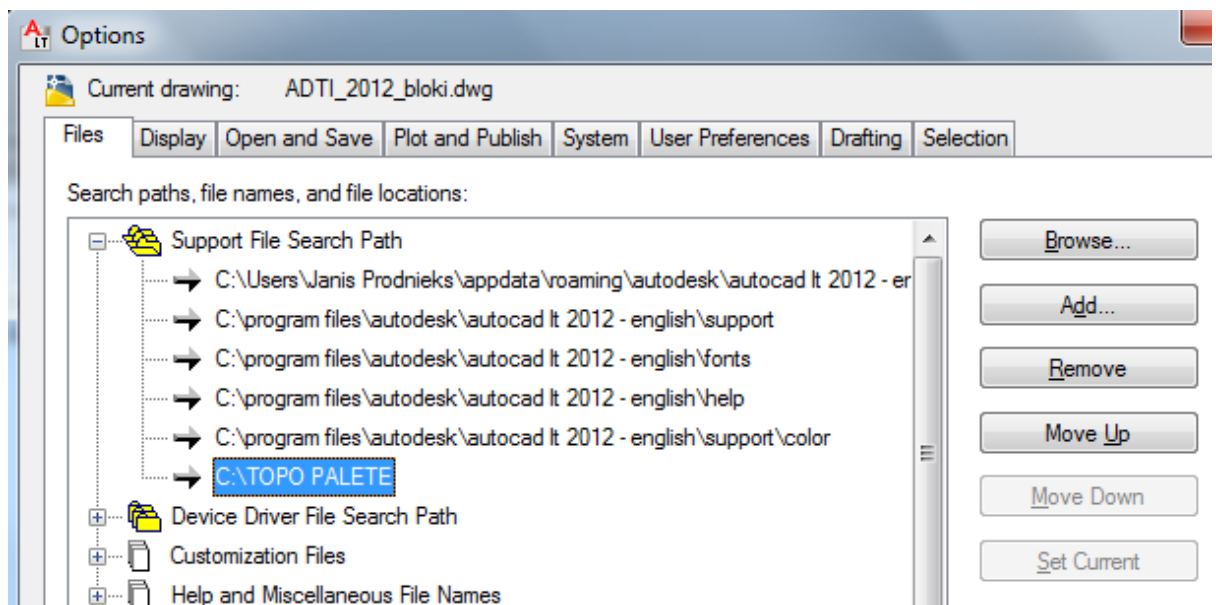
Options

Current drawing: ADTI_2012_bloki.dwg

Files | Display | Open and Save | Plot and Publish | System | User Preferences | Drafting | Selection

Search paths, file names, and file locations:

Support File Search Path
C:\Users\Janis Prodnieks\appdata\roaming\autodesk\autocad lt 2012 - er
C:\program files\autodesk\autocad lt 2012 - english\support
C:\program files\autodesk\autocad lt 2012 - english\fonts
C:\program files\autodesk\autocad lt 2012 - english\help
C:\program files\autodesk\autocad lt 2012 - english\support\color
C:\TOPO PALETE
Device Driver File Search Path
Customization Files
Help and Miscellaneous File Names

Browse...
Add...
Remove
Move Up
Move Down
Set Current